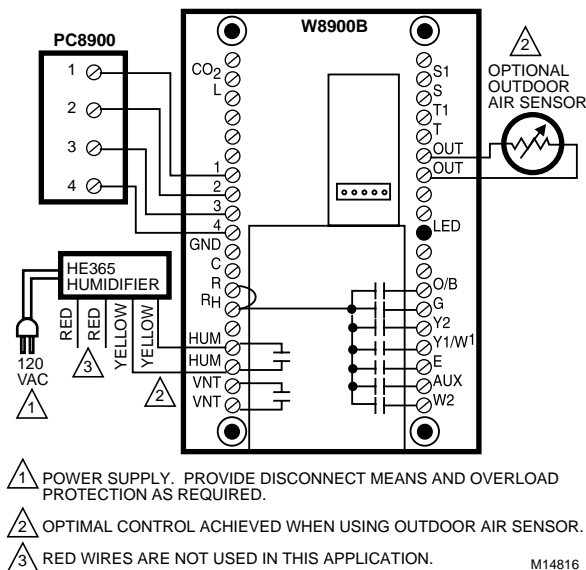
PC8900

1
2
3
4

W8900B

$CO_2$
L
1
2
3
4
GND
C
R
$R_H$
HUM
HUM
VNT
VNT

S1
S
T1
T
OUT
OUT
LED
O/B
G
Y2
Y1/W1
E
AUX
W2

2
OPTIONAL OUTDOOR AIR SENSOR

HE365 HUMIDIFIER

RED
RED
YELLOW
YELLOW

3

2

120 VAC

1

1 POWER SUPPLY. PROVIDE DISCONNECT MEANS AND OVERLOAD PROTECTION AS REQUIRED.

2 OPTIMAL CONTROL ACHIEVED WHEN USING OUTDOOR AIR SENSOR.

3 RED WIRES ARE NOT USED IN THIS APPLICATION.

M14816